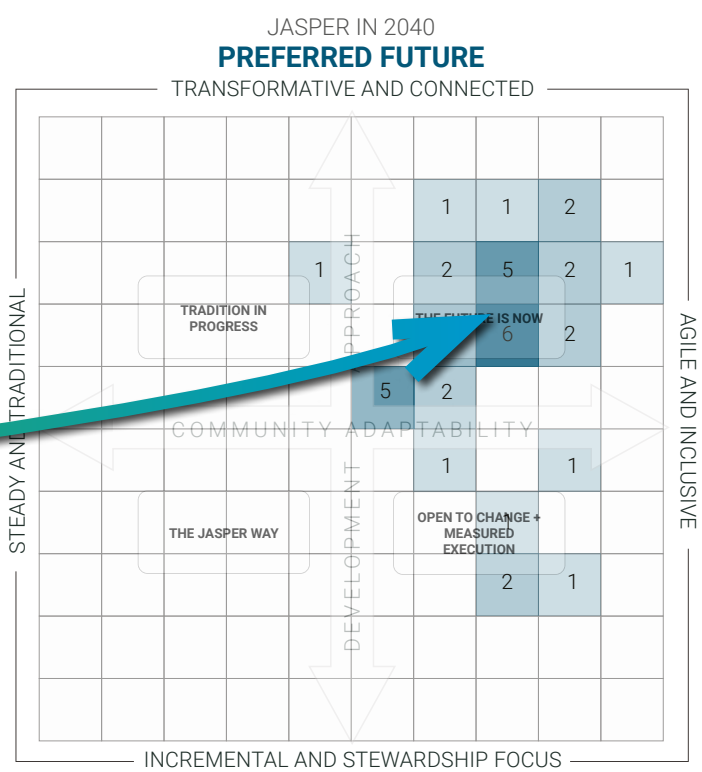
JASPER IN 2040
PREFERRED FUTURE
TRANSFORMATIVE AND CONNECTED

1 1 2
1 2 5 2 1
TRADITION IN PROGRESS
THE FUTURE IS NOW
6 2
5 2
STEADY AND TRADITIONAL
COMMUNITY ADAPTABILITY
AGILE AND INCLUSIVE
DEVELOPMENT APPROACH
1 1
THE JASPER WAY
OPEN TO CHANGE + MEASURED EXECUTION
1
2 1

INCREMENTAL AND STEWARDSHIP FOCUS